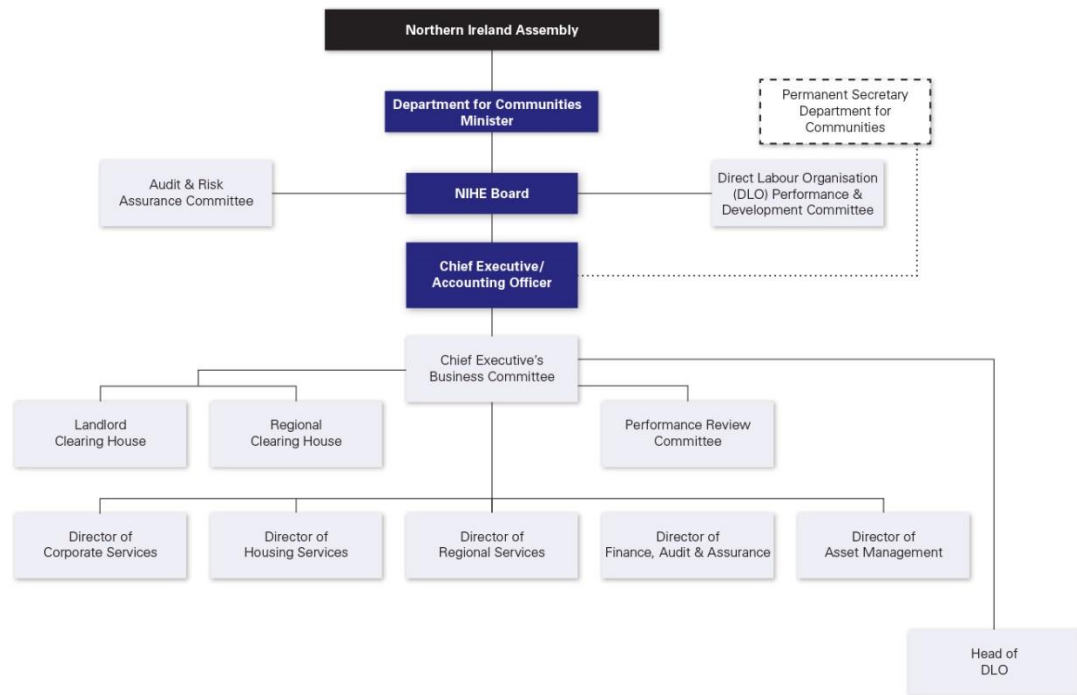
Northern Ireland Assembly

Department for Communities Minister

Permanent Secretary Department for Communities

Audit & Risk Assurance Committee

NIHE Board

Direct Labour Organisation (DLO) Performance & Development Committee

Chief Executive/ Accounting Officer

Chief Executive's Business Committee

Landlord Clearing House

Regional Clearing House

Performance Review Committee

Director of Corporate Services

Director of Housing Services

Director of Regional Services

Director of Finance, Audit & Assurance

Director of Asset Management

Head of DLO